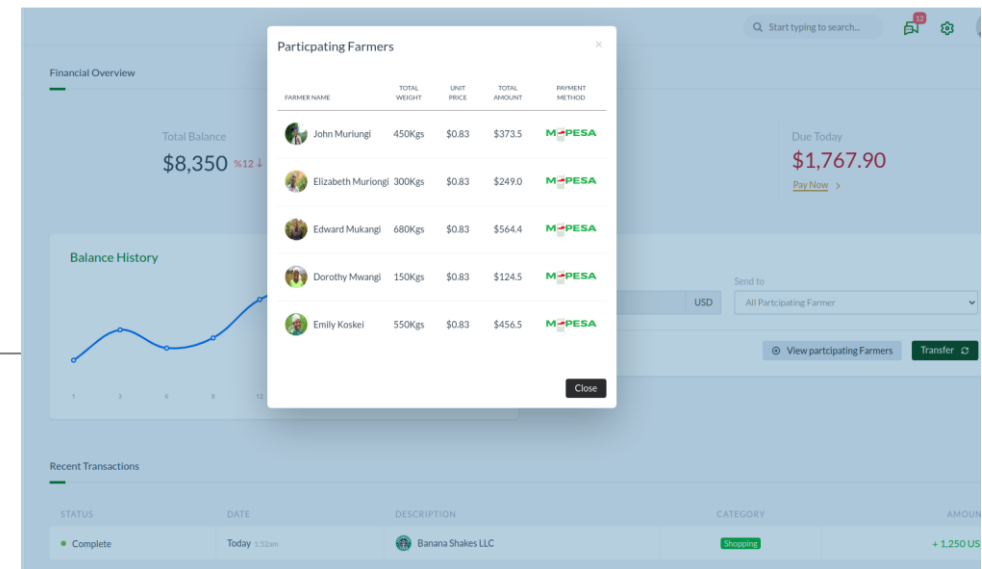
Start typing to search...

12

Financial Overview

Total Balance
$8,350 %12↓

Due Today
$1,767.90
Pay Now >

Balance History

1 3 6 9 12

USD

Send to
All Partcipating Farmer

View partcipating Farmers

Transfer

Particpating Farmers ×

| FARMER NAME | TOTAL WEIGHT | UNIT PRICE | TOTAL AMOUNT | PAYMENT METHOD |
|---|---|---|---|---|
| John Muriungi | 450Kgs | $0.83 | $373.5 | M-PESA |
| Elizabeth Muriongi | 300Kgs | $0.83 | $249.0 | M-PESA |
| Edward Mukangi | 680Kgs | $0.83 | $564.4 | M-PESA |
| Dorothy Mwangi | 150Kgs | $0.83 | $124.5 | M-PESA |
| Emily Koskei | 550Kgs | $0.83 | $456.5 | M-PESA |

Close

Recent Transactions

| STATUS | DATE | DESCRIPTION | CATEGORY | AMOUN |
|---|---|---|---|---|
| Complete | Today 1:52am | Banana Shakes LLC | Shopping | + 1,250 US |